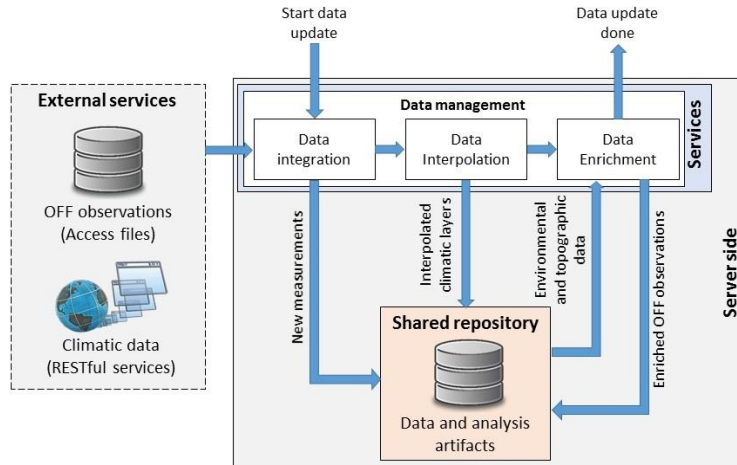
Start data update

Data update done

External services

OFF observations (Access files)

Climatic data (RESTful services)

Data management

Data integration

Data Interpolation

Data Enrichment

Services

New measurements

Interpolated climatic layers

Environmental and topographic data

Enriched OFF observations

Shared repository

Data and analysis artifacts

Server side